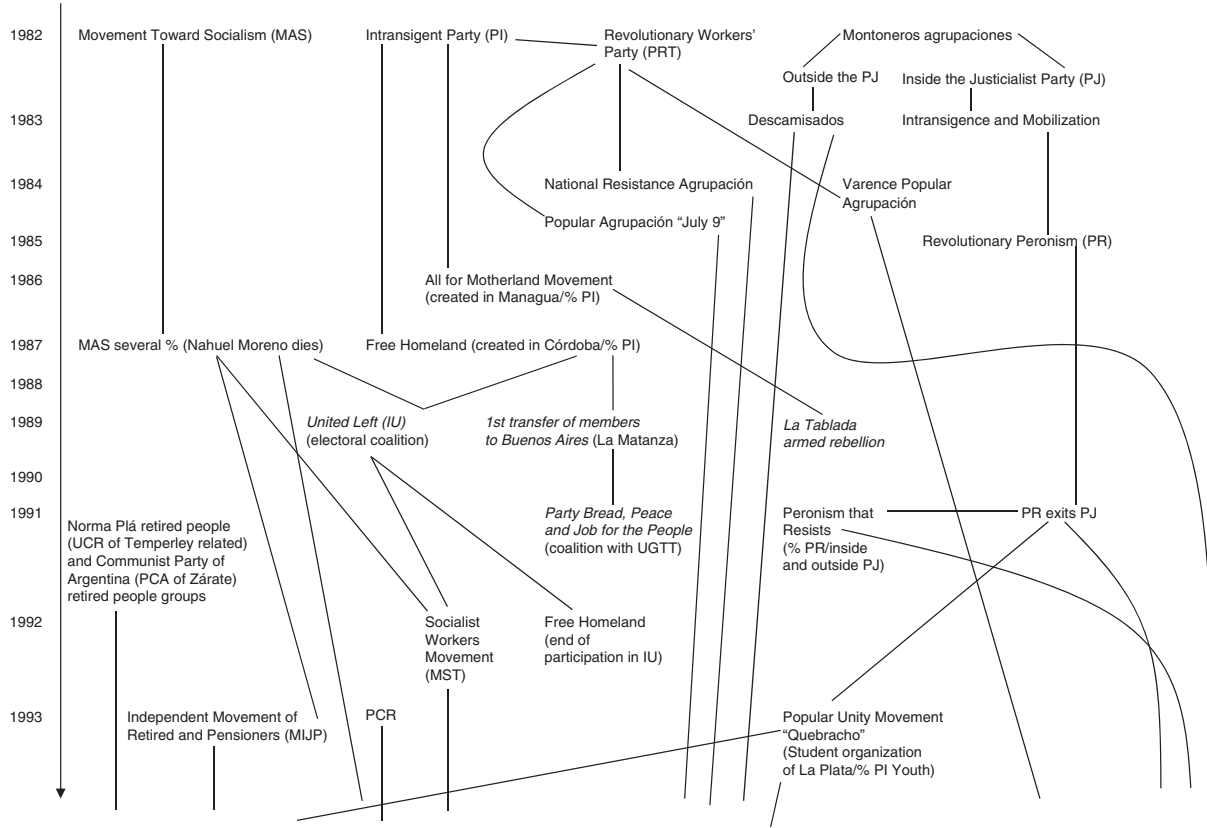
1982 Movement Toward Socialism (MAS) Intransigent Party (PI) Revolutionary Workers' Party (PRT) Montoneros agrupaciones

Outside the PJ Inside the Justicialist Party (PJ)

1983 Descamisados Intransigence and Mobilization

1984 National Resistance Agrupación Varence Popular Agrupación

Popular Agrupación "July 9"

1985 Revolutionary Peronism (PR)

1986 All for Motherland Movement (created in Managua/% PI)

1987 MAS several % (Nahuel Moreno dies) Free Homeland (created in Córdoba/% PI)

1988

1989 *United Left (IU)* (electoral coalition) *1st transfer of members to Buenos Aires* (La Matanza) *La Tablada armed rebellion*

1990

1991 Norma Plá retired people (UCR of Temperley related) and Communist Party of Argentina (PCA of Zárate) retired people groups

*Party Bread, Peace and Job for the People* (coalition with UGTT) Peronism that Resists (% PR/inside and outside PJ) PR exits PJ

1992 Socialist Workers Movement (MST) Free Homeland (end of participation in IU)

1993 Independent Movement of Retired and Pensioners (MIJP) PCR Popular Unity Movement "Quebracho" (Student organization of La Plata/% PI Youth)